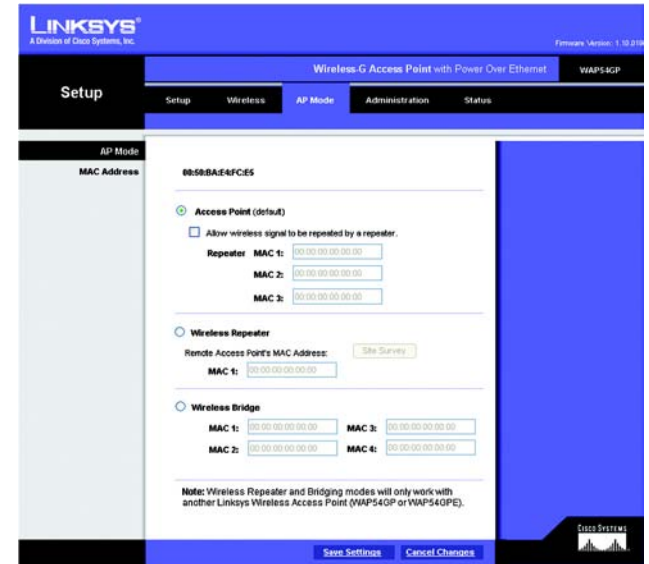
LINKSYS®
A Division of Cisco Systems, Inc.

Firmware Version: 1.10.01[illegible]

Wireless-G Access Point with Power Over Ethernet

WAP54GP

Setup

Setup | Wireless | AP Mode | Administration | Status

AP Mode

MAC Address

00:50:BA:E4:FC:E5

Access Point (default)

Allow wireless signal to be repeated by a repeater.

Repeater MAC 1: 00:00:00:00:00:00

MAC 2: 00:00:00:00:00:00

MAC 3: 00:00:00:00:00:00

Wireless Repeater

Remote Access Point's MAC Address:

Site Survey

MAC 1: 00:00:00:00:00:00

Wireless Bridge

MAC 1: 00:00:00:00:00:00

MAC 3: 00:00:00:00:00:00

MAC 2: 00:00:00:00:00:00

MAC 4: 00:00:00:00:00:00

Note: Wireless Repeater and Bridging modes will only work with another Linksys Wireless Access Point (WAP54GP or WAP54GPE).

Cisco Systems

Save Settings

Cancel Changes